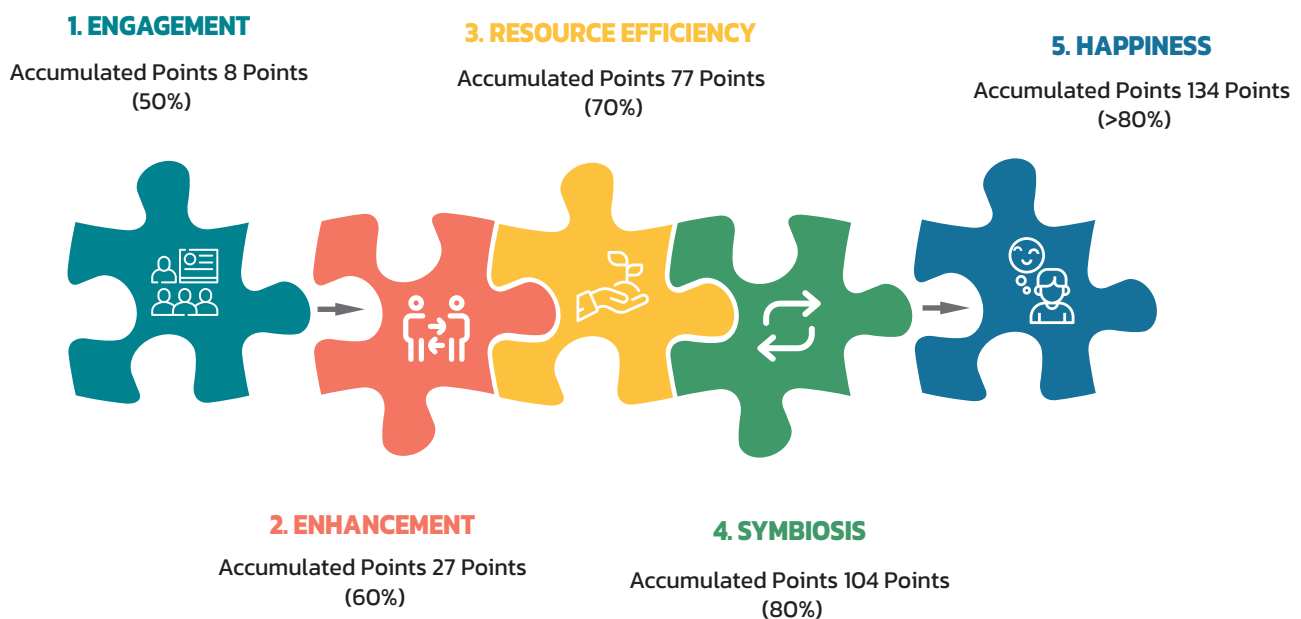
1. ENGAGEMENT

Accumulated Points 8 Points (50%)

3. RESOURCE EFFICIENCY

Accumulated Points 77 Points (70%)

5. HAPPINESS

Accumulated Points 134 Points (>80%)

2. ENHANCEMENT

Accumulated Points 27 Points (60%)

4. SYMBIOSIS

Accumulated Points 104 Points (80%)